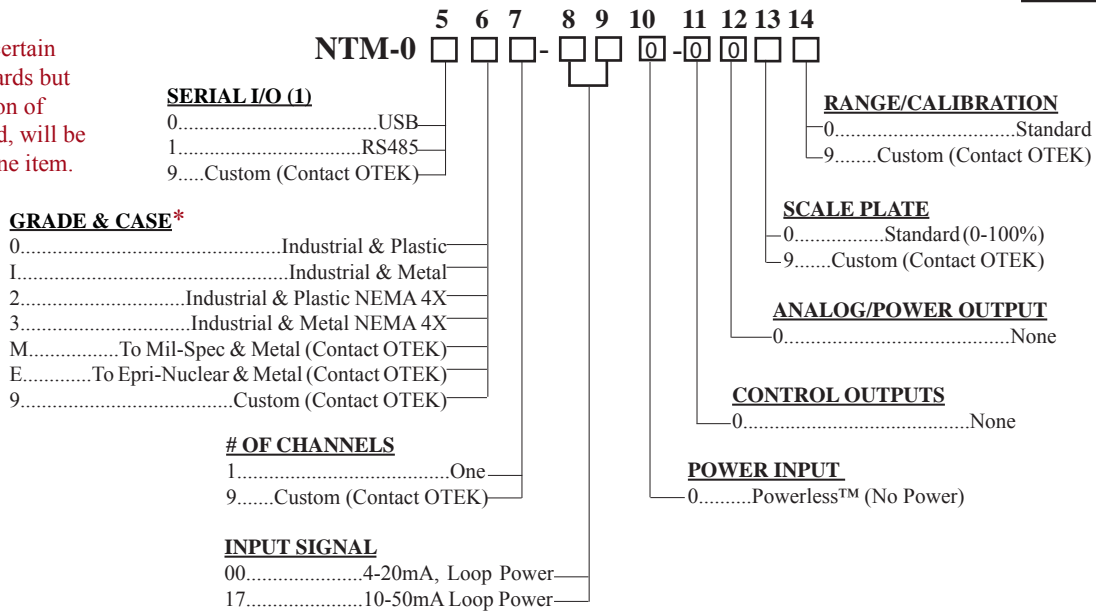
ertain
ards but
on of
d, will be
ne item.

5 6 7 8 9 10 11 12 13 14
NTM-0 □ □ □- □ □ 0 -0 0 □ □

SERIAL I/O (1)
0......................................USB
1..................................RS485
9.....Custom (Contact OTEK)

GRADE & CASE*
0...............................................Industrial & Plastic
I...................................................Industrial & Metal
2...............................Industrial & Plastic NEMA 4X
3................................Industrial & Metal NEMA 4X
M.................To Mil-Spec & Metal (Contact OTEK)
E.............To Epri-Nuclear & Metal (Contact OTEK)
9........................................Custom (Contact OTEK)

# OF CHANNELS
1........................................One
9.......Custom (Contact OTEK)

INPUT SIGNAL
00......................4-20mA, Loop Power
17......................10-50mA Loop Power

RANGE/CALIBRATION
0.................................Standard
9........Custom (Contact OTEK)

SCALE PLATE
0................Standard (0-100%)
9.......Custom (Contact OTEK)

ANALOG/POWER OUTPUT
0..........................................None

CONTROL OUTPUTS
0..........................................None

POWER INPUT
0..........Powerless™ (No Power)